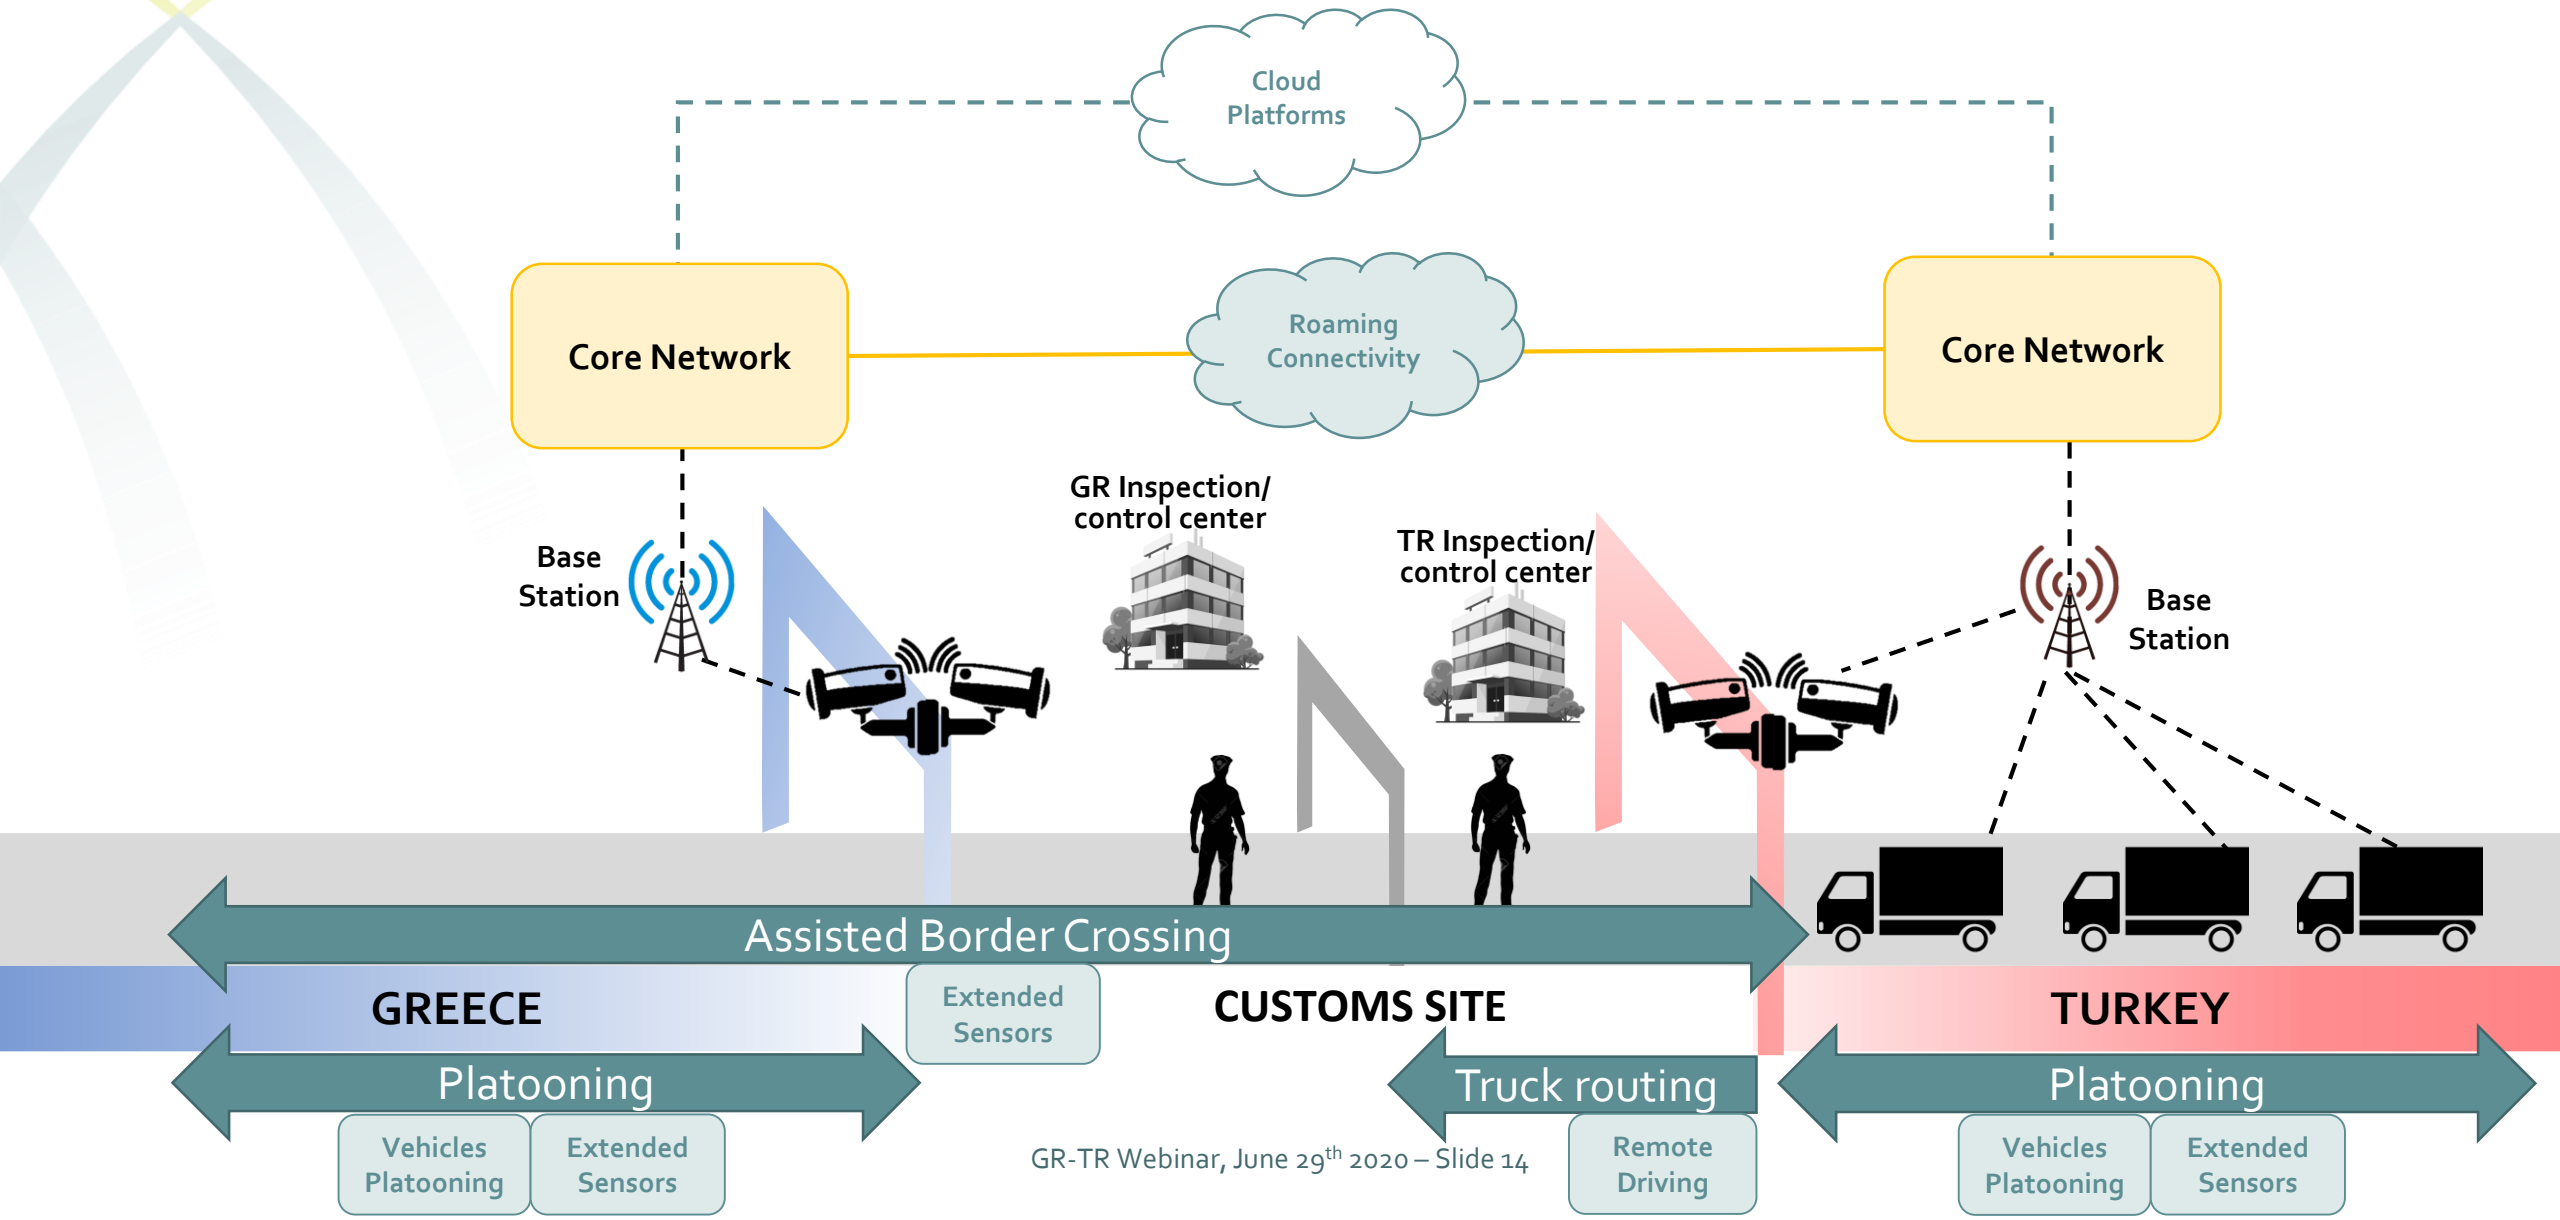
Cloud Platforms

Core Network

Roaming Connectivity

Core Network

GR Inspection/ control center

TR Inspection/ control center

Base Station

Base Station

Assisted Border Crossing

GREECE

Extended Sensors

CUSTOMS SITE

TURKEY

Platooning

Truck routing

Platooning

Vehicles Platooning

Extended Sensors

GR-TR Webinar, June 29$^{th}$ 2020 – Slide 14

Remote Driving

Vehicles Platooning

Extended Sensors